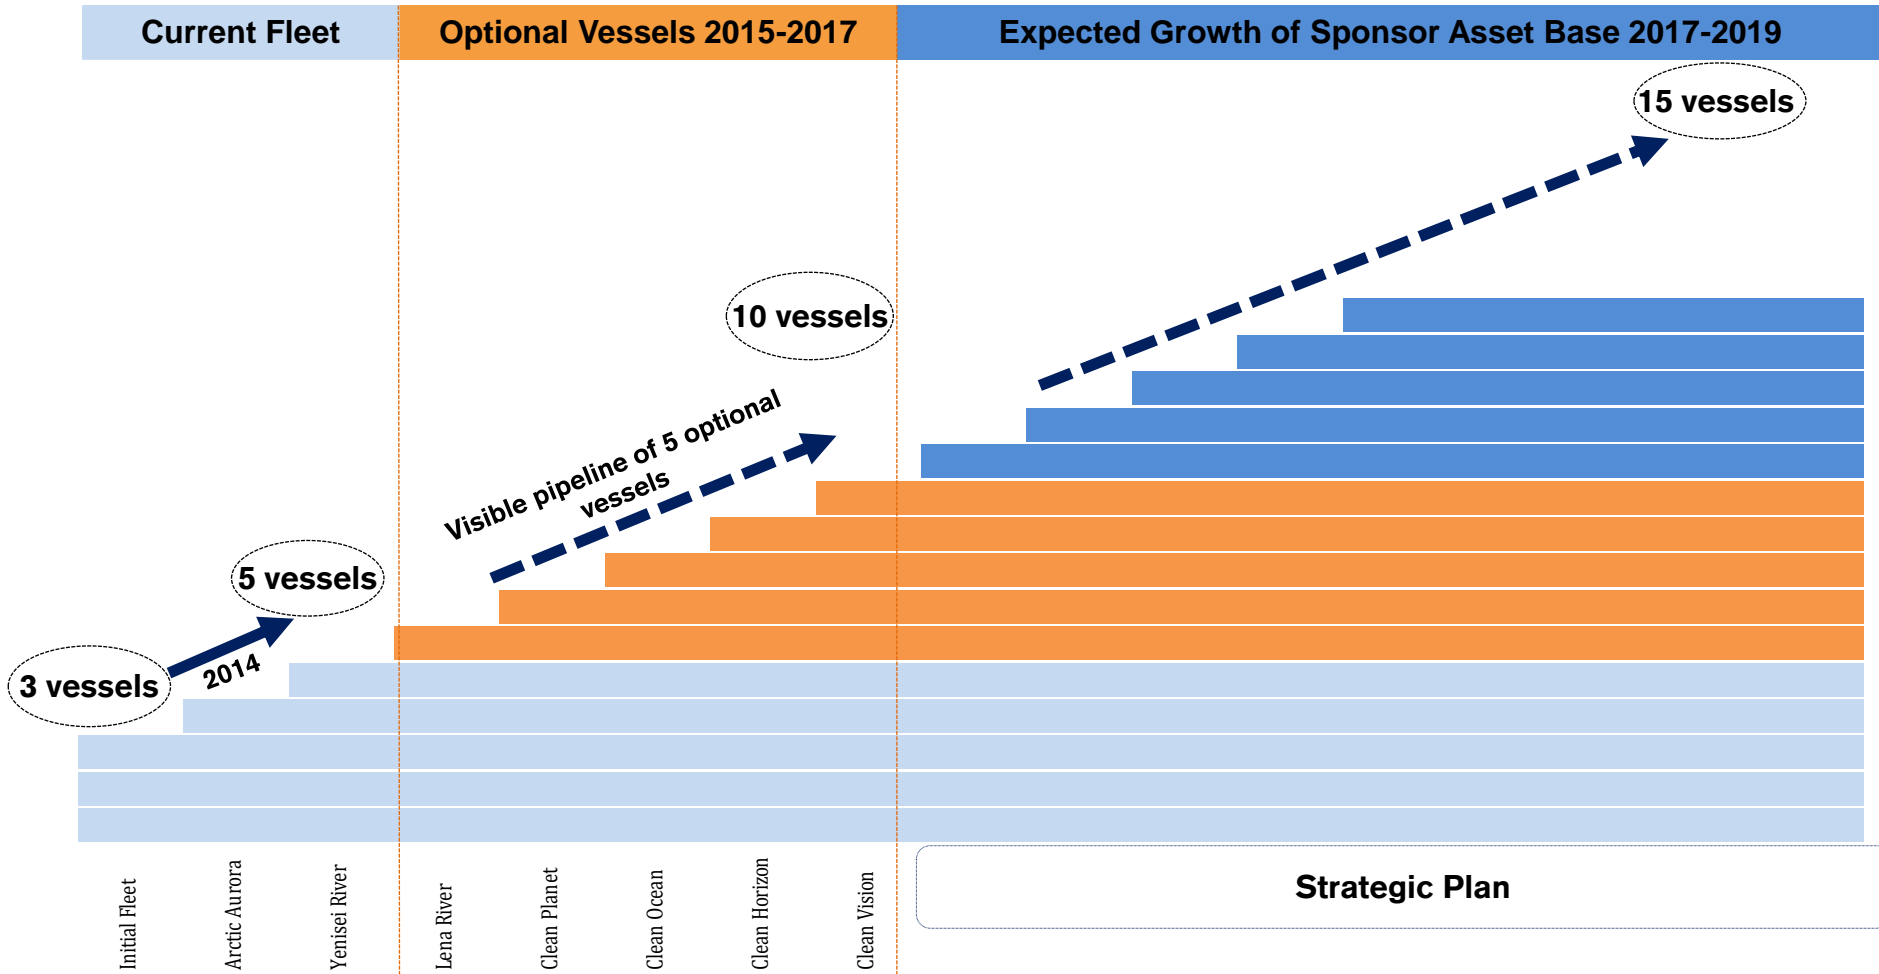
Current Fleet

Optional Vessels 2015-2017

Expected Growth of Sponsor Asset Base 2017-2019

15 vessels

10 vessels

Visible pipeline of 5 optional vessels

5 vessels

3 vessels

2014

Strategic Plan

Initial Fleet

Arctic Aurora

Yenisei River

Lena River

Clean Planet

Clean Ocean

Clean Horizon

Clean Vision